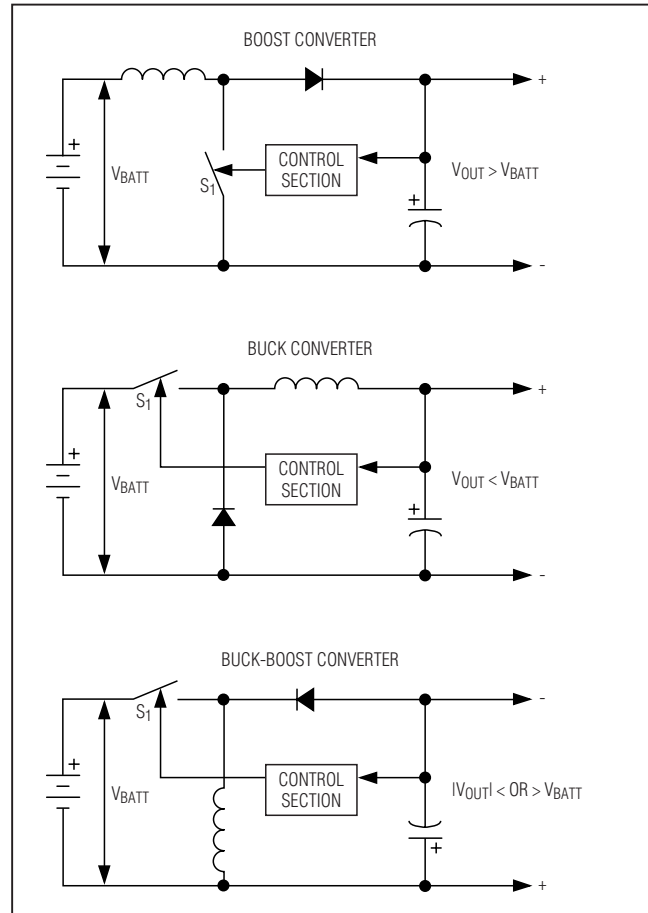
BOOST CONVERTER

+

+

$V_{BATT}$

CONTROL SECTION

$S_1$

$V_{OUT} > V_{BATT}$

+

-

BUCK CONVERTER

$S_1$

+

+

$V_{BATT}$

CONTROL SECTION

$V_{OUT} < V_{BATT}$

+

-

BUCK-BOOST CONVERTER

$S_1$

-

+

$V_{BATT}$

CONTROL SECTION

$|V_{OUT}| <$ OR $> V_{BATT}$

+

+